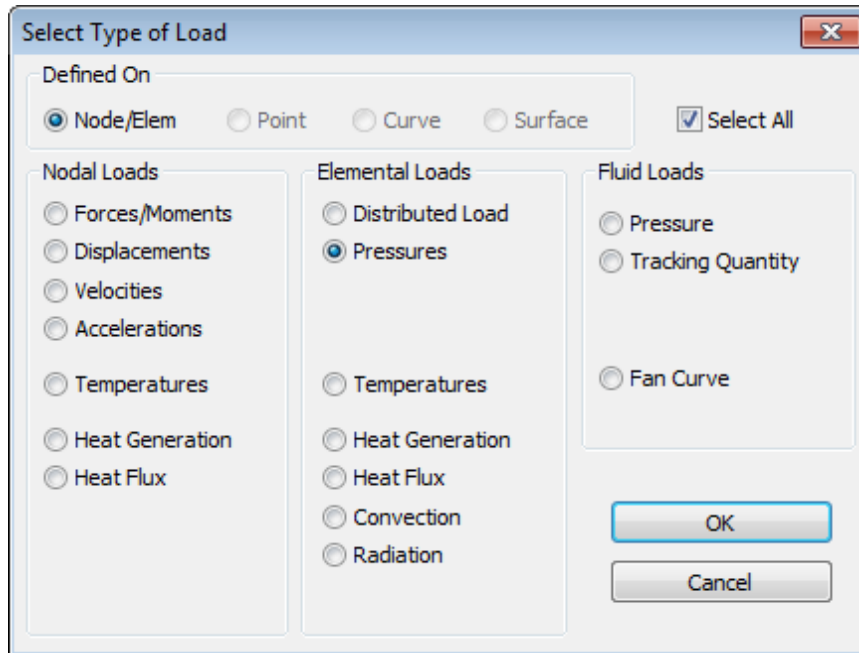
Select Type of Load

Defined On

Node/Elem
Point
Curve
Surface

Select All

Nodal Loads

Forces/Moments
Displacements
Velocities
Accelerations
Temperatures
Heat Generation
Heat Flux

Elemental Loads

Distributed Load
Pressures
Temperatures
Heat Generation
Heat Flux
Convection
Radiation

Fluid Loads

Pressure
Tracking Quantity
Fan Curve

OK

Cancel